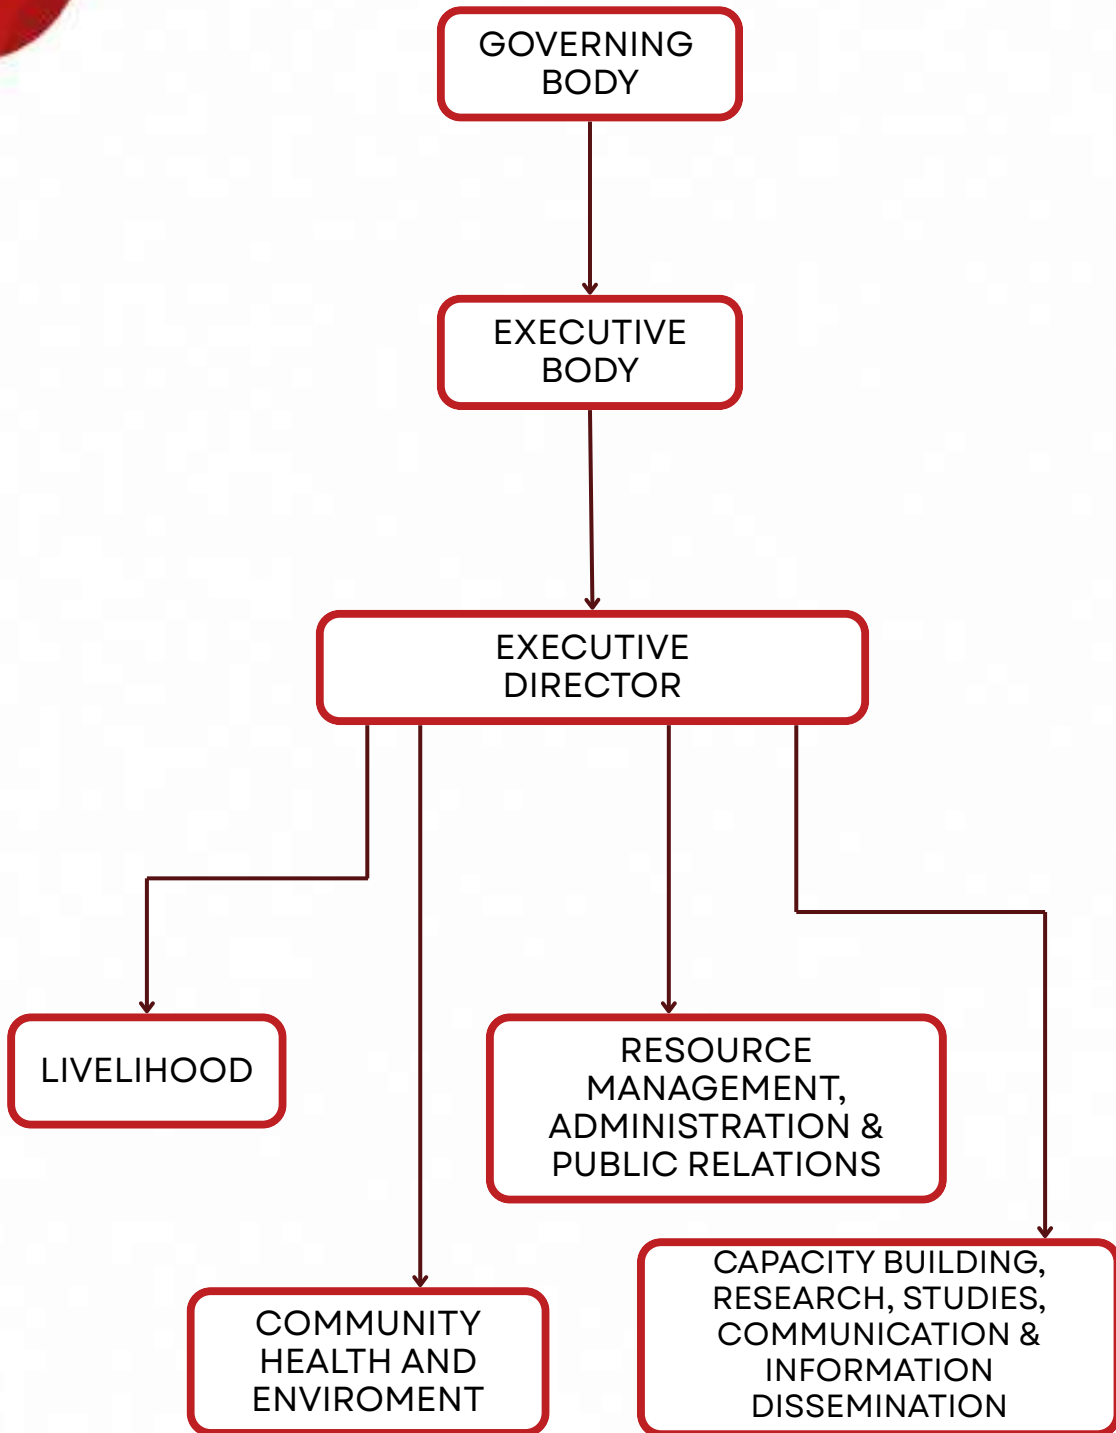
GOVERNING BODY

EXECUTIVE BODY

EXECUTIVE DIRECTOR

LIVELIHOOD

RESOURCE MANAGEMENT, ADMINISTRATION & PUBLIC RELATIONS

COMMUNITY HEALTH AND ENVIROMENT

CAPACITY BUILDING, RESEARCH, STUDIES, COMMUNICATION & INFORMATION DISSEMINATION